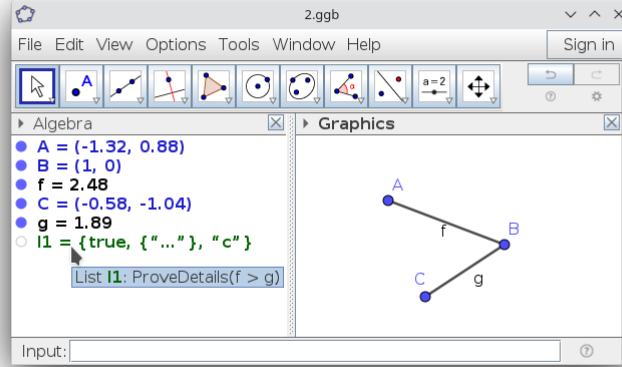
2.ggb

File Edit View Options Tools Window Help

Sign in

a=2

Algebra

A = (-1.32, 0.88)
B = (1, 0)
f = 2.48
C = (-0.58, -1.04)
g = 1.89
l1 = {true, {"..."}, "c"}

List l1: ProveDetails(f > g)

Graphics

A
f
B
C
g

Input: